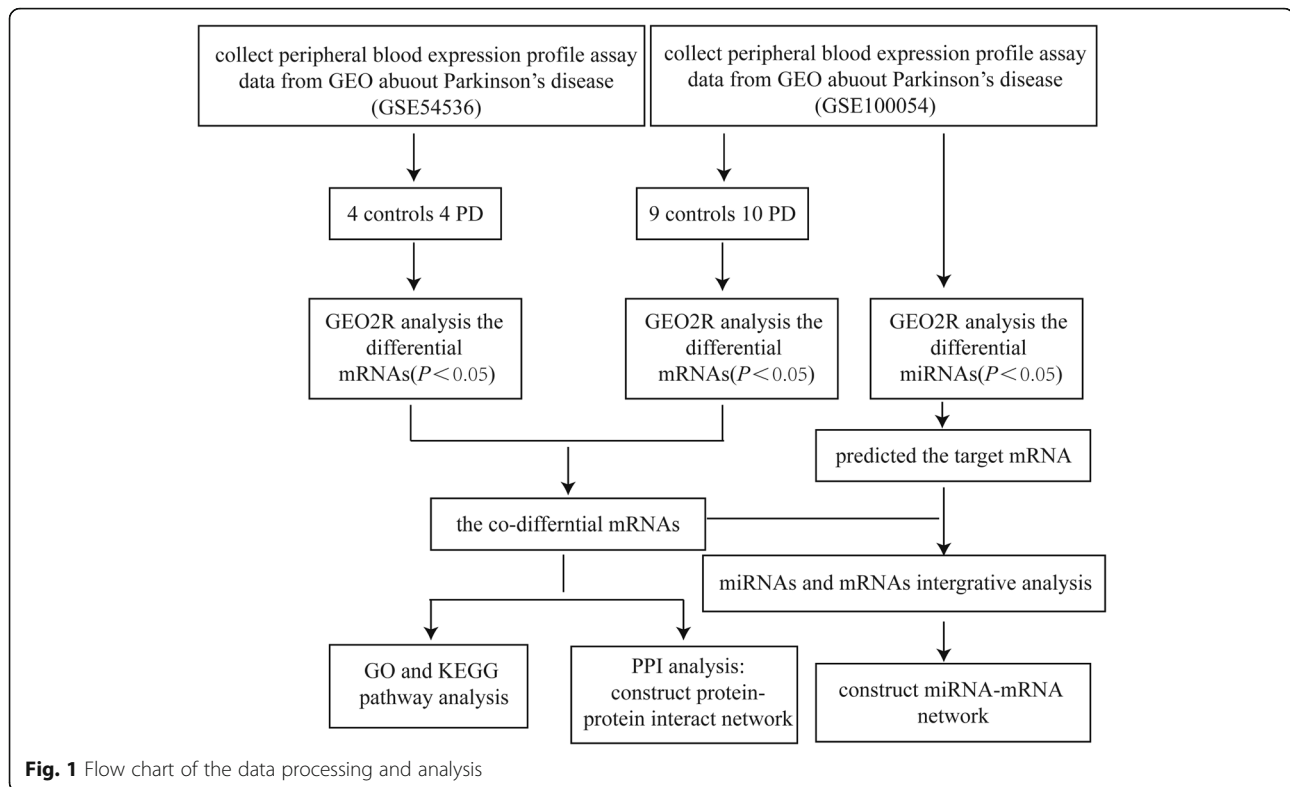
collect peripheral blood expression profile assay data from GEO abuout Parkinson's disease (GSE54536)

collect peripheral blood expression profile assay data from GEO abuout Parkinson's disease (GSE100054)

4 controls 4 PD

9 controls 10 PD

GEO2R analysis the differential mRNAs($P<0.05$)

GEO2R analysis the differential mRNAs($P<0.05$)

GEO2R analysis the differential miRNAs($P<0.05$)

predicted the target mRNA

the co-differntial mRNAs

miRNAs and mRNAs intergrative analysis

GO and KEGG pathway analysis

PPI analysis: construct protein-protein interact network

construct miRNA-mRNA network

Fig. 1 Flow chart of the data processing and analysis